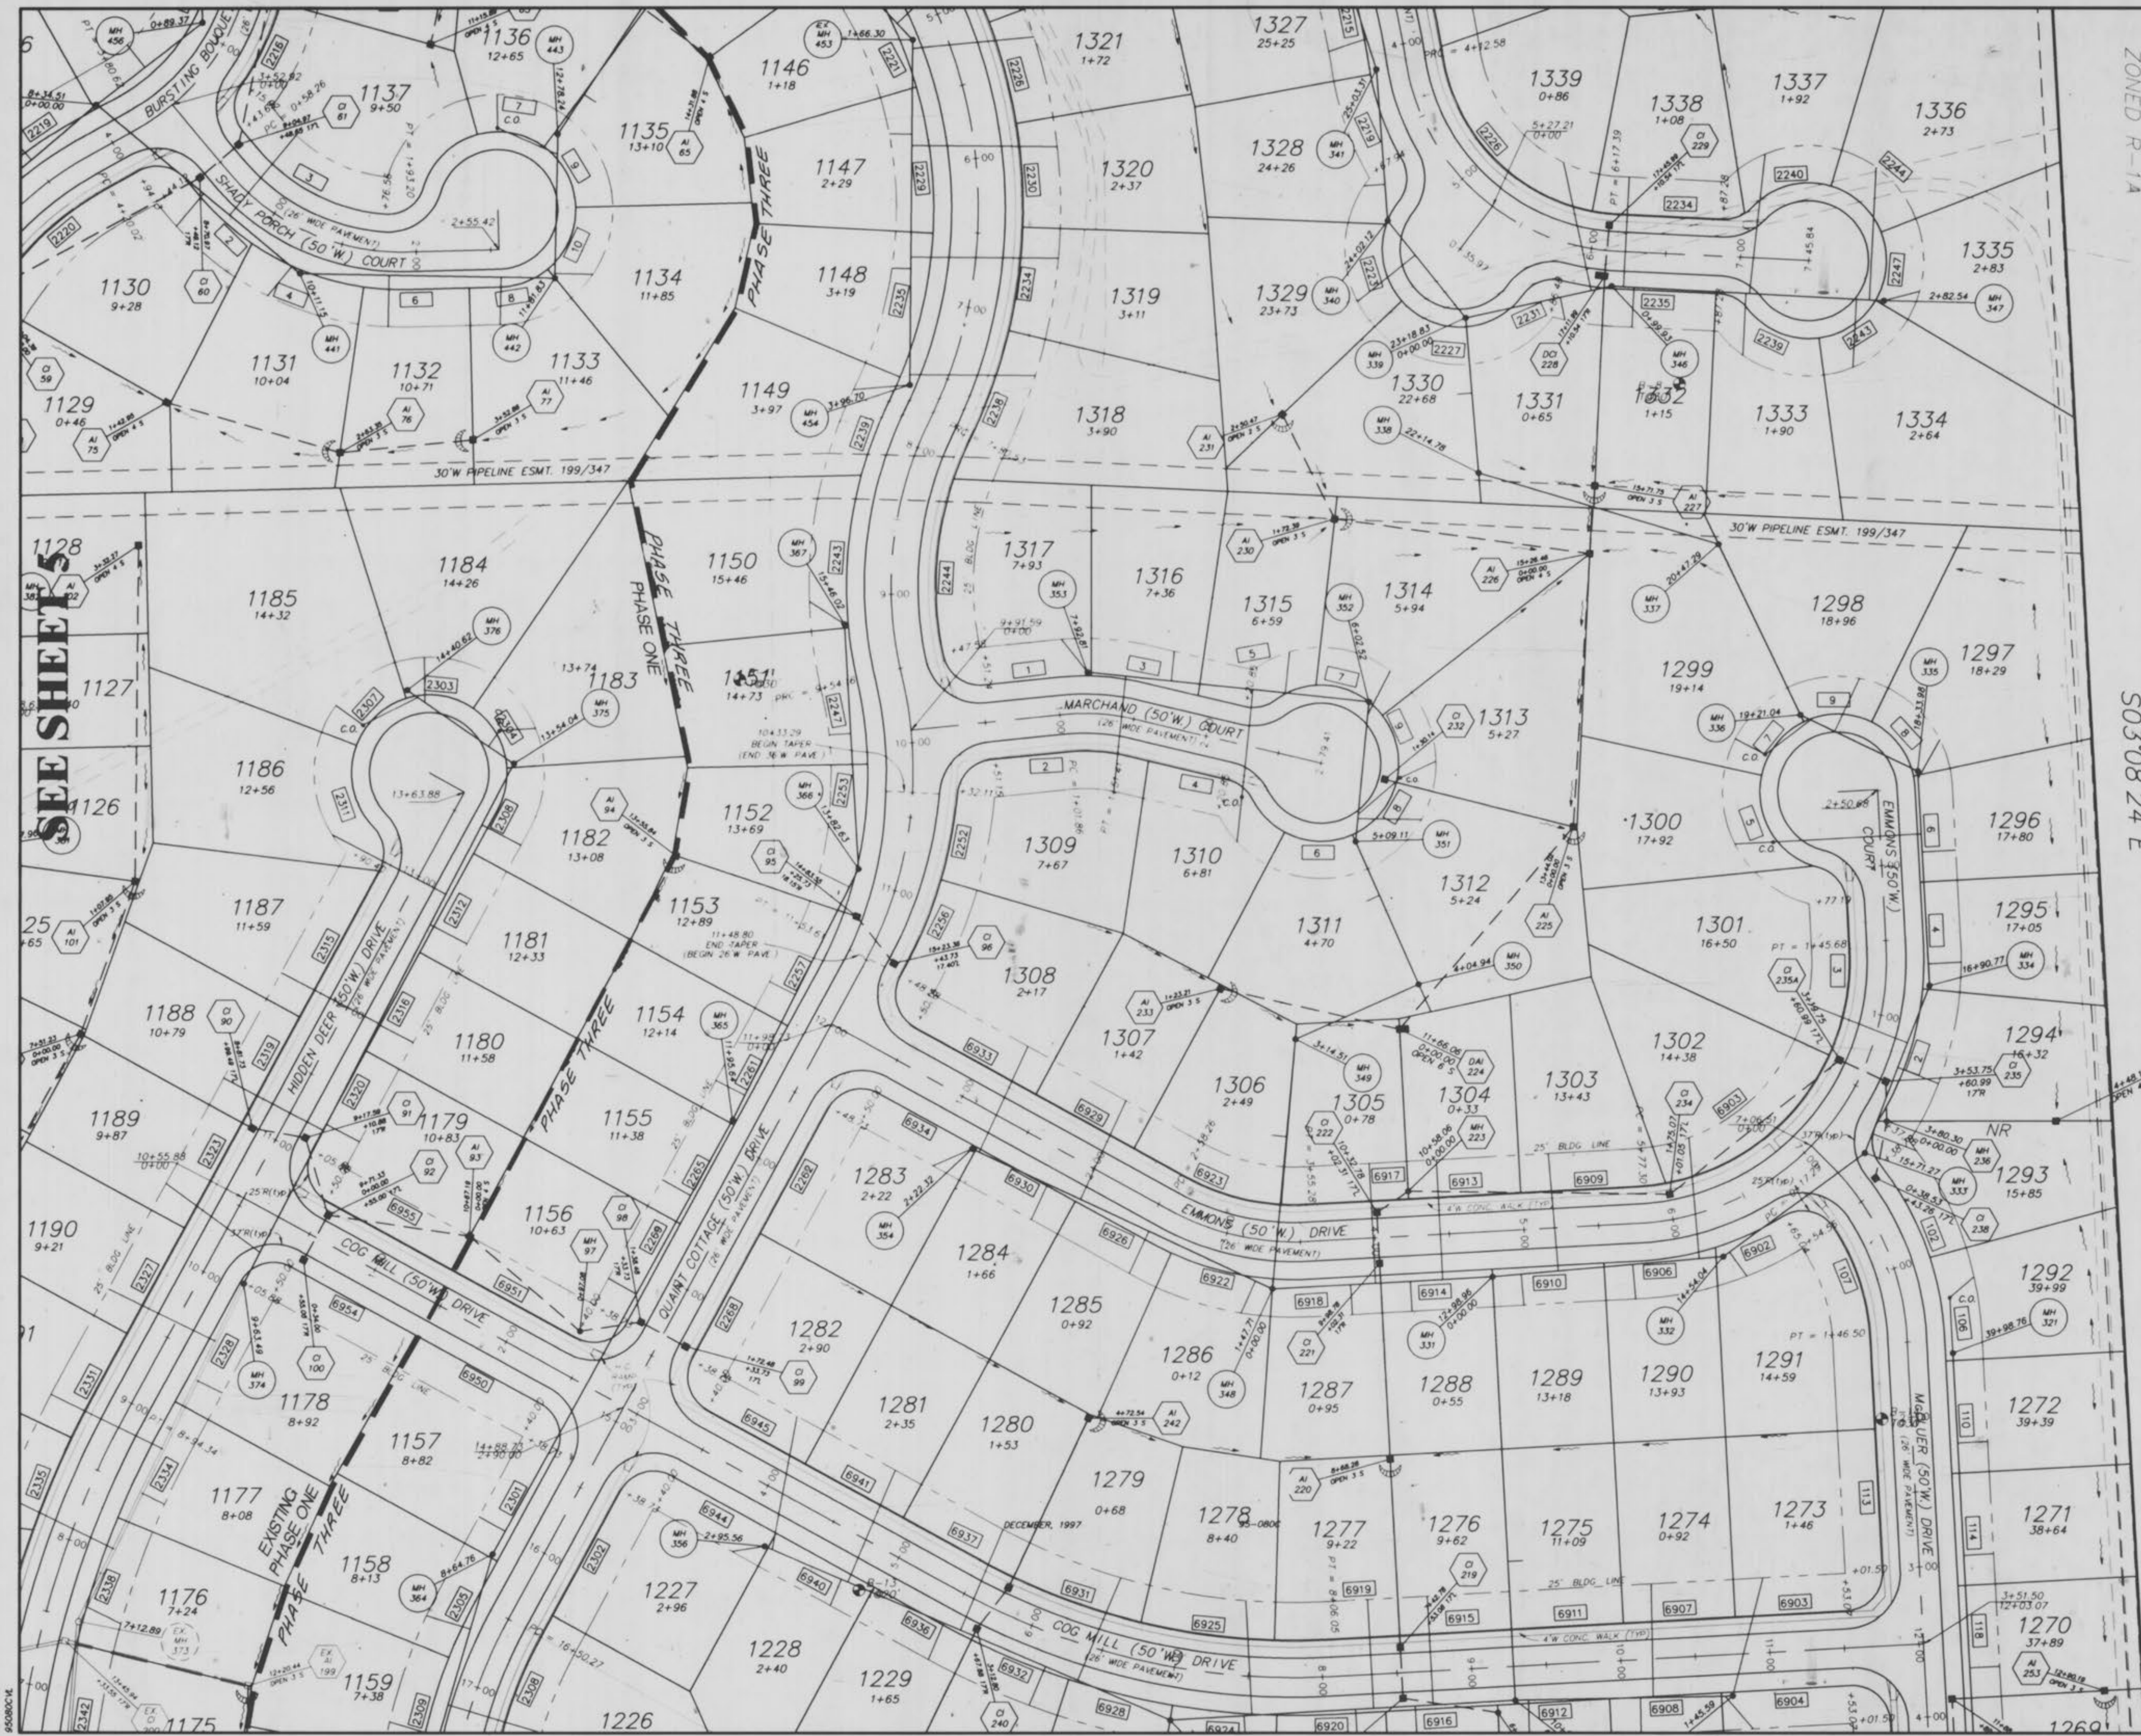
SEE SHEET 5

ZONED R-1A

S03°08'24"E

BURSTING BOUQUET

SHADY PORCH (50'W.) COURT
(26' WIDE PAVEMENT)

30'W PIPELINE ESMT. 199/347

PHASE THREE

PHASE ONE

MARCHAND (50'W.) COURT
(26' WIDE PAVEMENT)

EMMONS (50'W.) COURT

EMMONS (50'W.) DRIVE
(26' WIDE PAVEMENT)

HIDDEN DEER (50'W.) DRIVE
(26' WIDE PAVEMENT)

QUAINT COTTAGE (50'W.) DRIVE
(26' WIDE PAVEMENT)

COG MILL (50'W.) DRIVE

COG MILL (50'W.) DRIVE
(26' WIDE PAVEMENT)

McGUIER (50'W.) DRIVE
(26' WIDE PAVEMENT)

EXISTING PHASE ONE

PHASE THREE

10+33.29
BEGIN TAPER
(END 36'W. PAVE.)

11+48.80
END TAPER
(BEGIN 26'W. PAVE.)

25' BLDG. LINE

4'W CONC. WALK (TYP)

DECEMBER, 1997

NR

1136 12+65
1137 9+50
1146 1+18
1135 13+10
1147 2+29
1134 11+85
1148 3+19
1130 9+28
1131 10+04
1132 10+71
1133 11+46
1149 3+97
1129 0+46
1321 1+72
1327 25+25
1320 2+37
1328 24+26
1319 3+11
1329 23+73
1318 3+90
1339 0+86
1338 1+08
1337 1+92
1336 2+73
1335 2+83
1330 22+68
1331 0+65
1332 1+15
1333 1+90
1334 2+64
1128
1185 14+32
1184 14+26
1150 15+46
1317 7+93
1316 7+36
1315 6+59
1314 5+94
1298 18+96
1297 18+29
1127
1183 13+74
1151 14+73
1299 19+14
1313 5+27
1186 12+56
1126
1182 13+08
1152 13+69
1309 7+67
1310 6+81
1300 17+92
1296 17+80
1312 5+24
1187 11+59
1181 12+33
1153 12+89
1311 4+70
1301 16+50
1295 17+05
1125
1308 2+17
1188 10+79
1180 11+58
1154 12+14
1307 1+42
1302 14+38
1294 16+32
1306 2+49
1305 0+78
1304 0+33
1303 13+43
1189 9+87
1179 10+83
1155 11+38
1283 2+22
1293 15+85
1190 9+21
1156 10+63
1284 1+66
1285 0+92
1292 39+99
1282 2+90
1286 0+12
1287 0+95
1288 0+55
1289 13+18
1290 13+93
1291 14+59
1178 8+92
1281 2+35
1280 1+53
1272 39+39
1157 8+82
1279 0+68
1177 8+08
1278 8+40
1277 9+22
1276 9+62
1275 11+09
1274 0+92
1273 1+46
1271 38+64
1158 8+13
1227 2+96
1176 7+24
1228 2+40
1270 37+89
1159 7+38
1229 1+65
1175
1226
1269